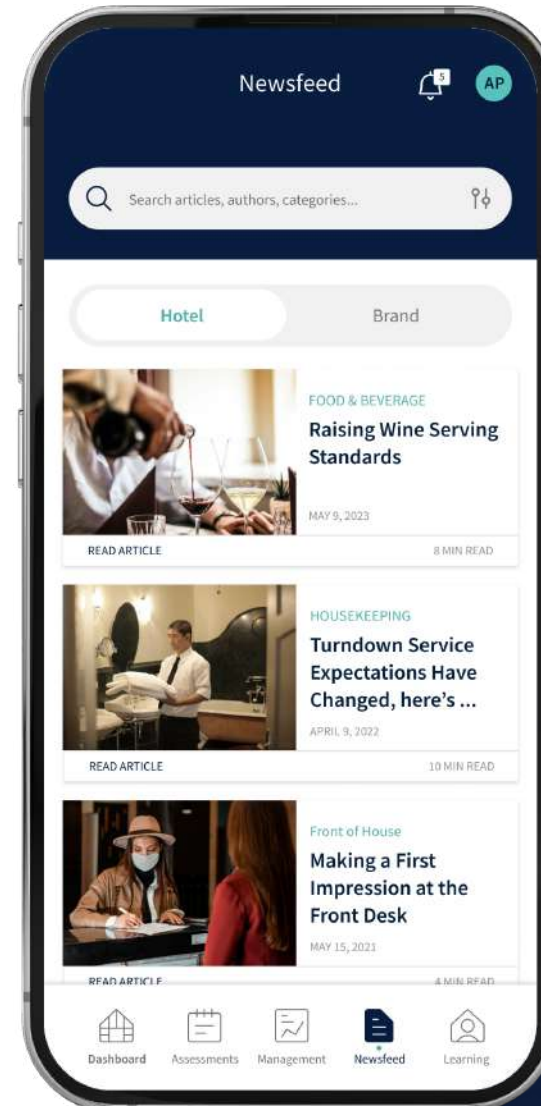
Newsfeed

5

AP

Search articles, authors, categories...

Hotel

Brand

FOOD & BEVERAGE

Raising Wine Serving Standards

MAY 9, 2023

READ ARTICLE

8 MIN READ

HOUSEKEEPING

Turndown Service Expectations Have Changed, here's ...

APRIL 9, 2022

READ ARTICLE

10 MIN READ

Front of House

Making a First Impression at the Front Desk

MAY 15, 2021

READ ARTICLE

4 MIN READ

Dashboard

Assessments

Management

Newsfeed

Learning